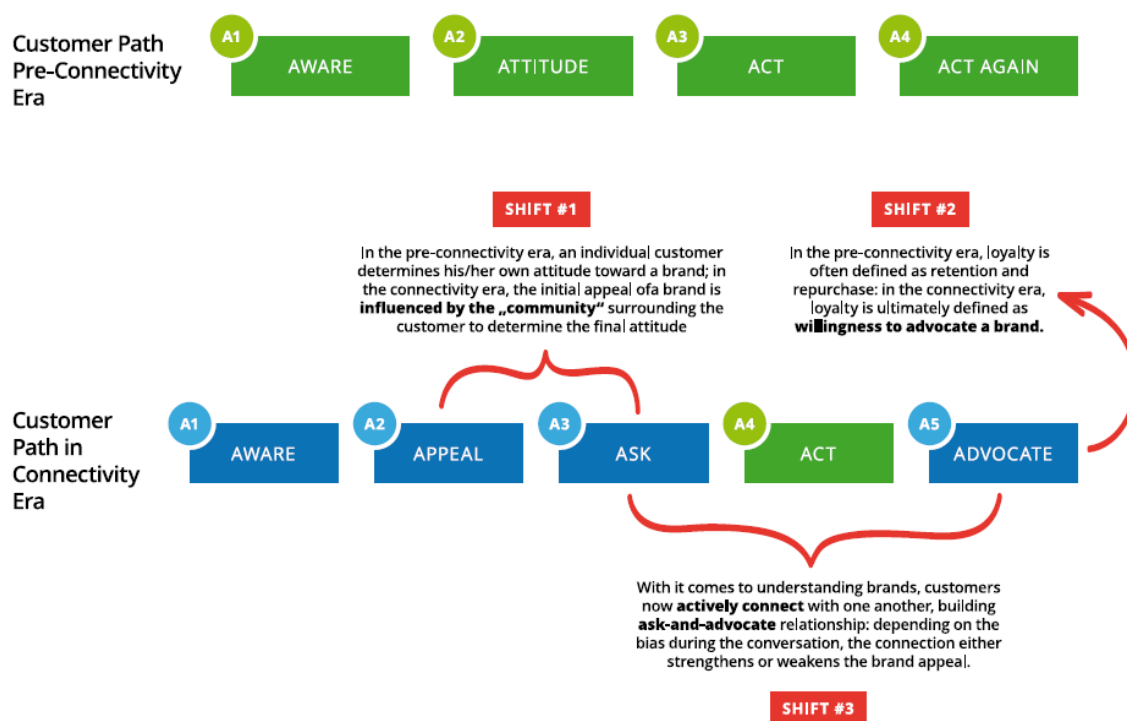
Customer Path Pre-Connectivity Era

A1 AWARE

A2 ATTITUDE

A3 ACT

A4 ACT AGAIN

SHIFT #1

In the pre-connectivity era, an individual customer determines his/her own attitude toward a brand; in the connectivity era, the initial appeal ofa brand is **influenced by the „community“** surrounding the customer to determine the final attitude

SHIFT #2

In the pre-connectivity era, loyalty is often defined as retention and repurchase: in the connectivity era, loyalty is ultimately defined as **willingness to advocate a brand.**

Customer Path in Connectivity Era

A1 AWARE

A2 APPEAL

A3 ASK

A4 ACT

A5 ADVOCATE

With it comes to understanding brands, customers now **actively connect** with one another, building **ask-and-advocate** relationship: depending on the bias during the conversation, the connection either strengthens or weakens the brand appeal.

SHIFT #3